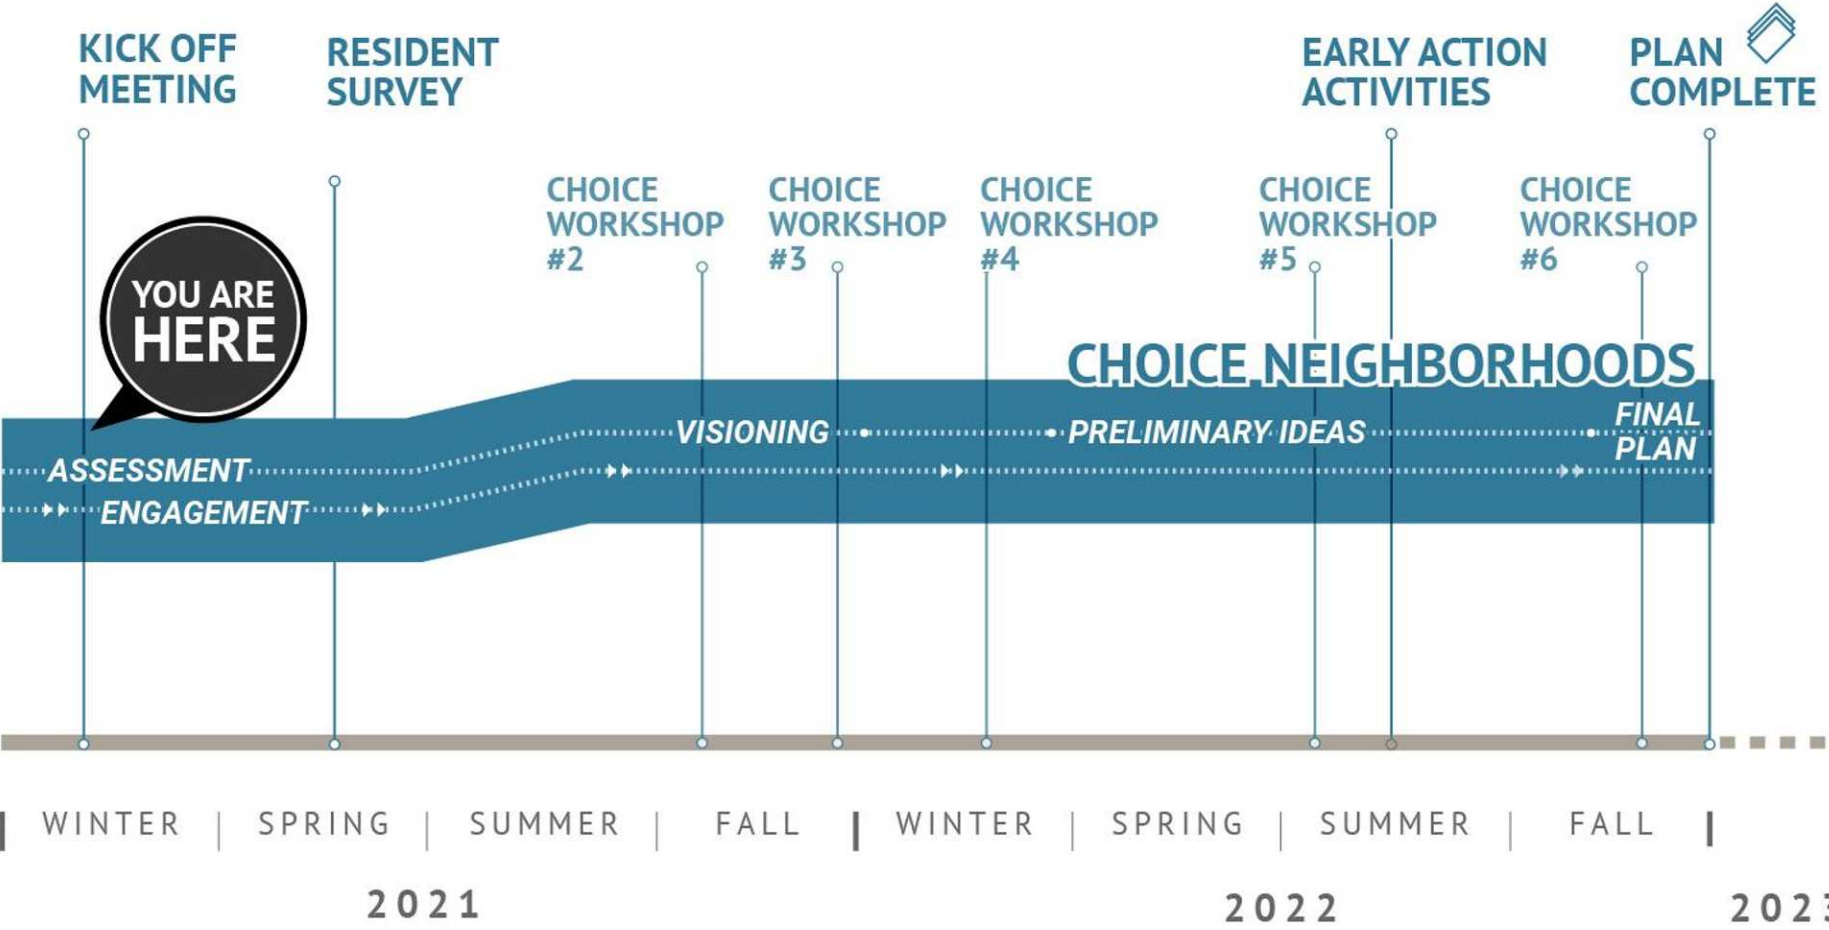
KICK OFF MEETING

RESIDENT SURVEY

EARLY ACTION ACTIVITIES

PLAN COMPLETE

CHOICE WORKSHOP #2

CHOICE WORKSHOP #3

CHOICE WORKSHOP #4

CHOICE WORKSHOP #5

CHOICE WORKSHOP #6

YOU ARE HERE

CHOICE NEIGHBORHOODS

VISIONING

PRELIMINARY IDEAS

FINAL PLAN

ASSESSMENT

ENGAGEMENT

WINTER | SPRING | SUMMER | FALL | WINTER | SPRING | SUMMER | FALL

2021

2022

202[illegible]